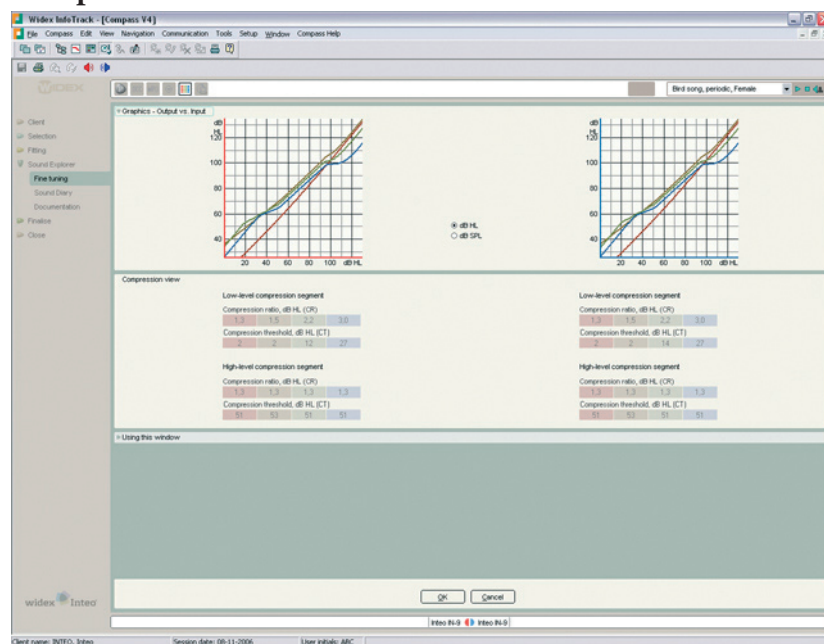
Widex InfoTrack - [Compass V4]

File Compass Edit View Navigation Communication Tools Setup Window Compass Help

Bird song, periodic, Female

Client
Selection
Fitting
Sound Explorer
Fine tuning
Sound Diary
Documentation
Finalise
Close

Graphics - Output vs. Input

dB HL
120
100
80
60
40
20 40 60 80 100 dB HL

dB HL
dB SPL

dB HL
120
100
80
60
40
20 40 60 80 100 dB HL

Compression view

Low-level compression segment
Compression ratio, dB HL (CR)
| 1.3 | 1.5 | 2.2 | 3.0 |
|---|---|---|---|

Compression threshold, dB HL (CT)
| 2 | 2 | 12 | 27 |
|---|---|---|---|

High-level compression segment
Compression ratio, dB HL (CR)
| 1.3 | 1.3 | 1.3 | 1.3 |
|---|---|---|---|

Compression threshold, dB HL (CT)
| 51 | 53 | 51 | 51 |
|---|---|---|---|

Low-level compression segment
Compression ratio, dB HL (CR)
| 1.3 | 1.5 | 2.2 | 3.0 |
|---|---|---|---|

Compression threshold, dB HL (CT)
| 2 | 2 | 14 | 27 |
|---|---|---|---|

High-level compression segment
Compression ratio, dB HL (CR)
| 1.3 | 1.3 | 1.3 | 1.3 |
|---|---|---|---|

Compression threshold, dB HL (CT)
| 51 | 53 | 51 | 51 |
|---|---|---|---|

Using this window

widex Inteo

OK Cancel

Inteo IN-9 Inteo IN-9

Client name: INTEO, Inteo Session date: 08-11-2006 User initials: ABC